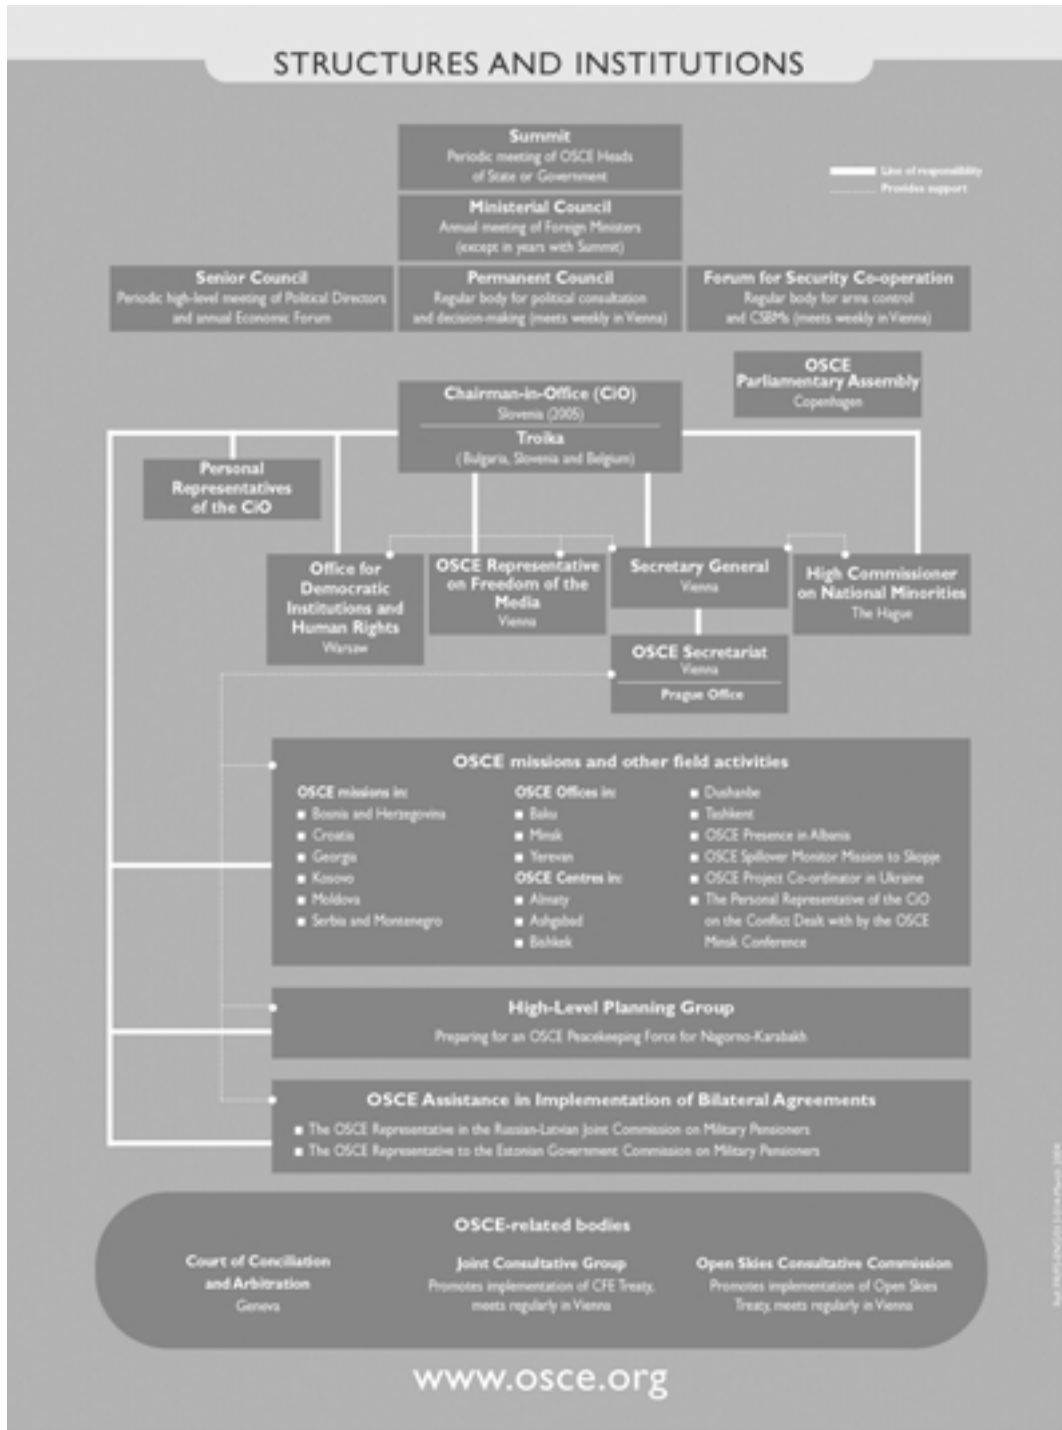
STRUCTURES AND INSTITUTIONS

Line of responsibility
Provides support

Summit
Periodic meeting of OSCE Heads of State or Government

Ministerial Council
Annual meeting of Foreign Ministers (except in years with Summit)

Senior Council
Periodic high-level meeting of Political Directors and annual Economic Forum

Permanent Council
Regular body for political consultation and decision-making (meets weekly in Vienna)

Forum for Security Co-operation
Regular body for arms control and CSBMs (meets weekly in Vienna)

OSCE Parliamentary Assembly
Copenhagen

Chairman-in-Office (CiO)
Slovenia (2005)
Troika
(Bulgaria, Slovenia and Belgium)

Personal Representatives of the CiO

Office for Democratic Institutions and Human Rights
Warsaw

OSCE Representative on Freedom of the Media
Vienna

Secretary General
Vienna

High Commissioner on National Minorities
The Hague

OSCE Secretariat
Vienna
Prague Office

OSCE missions and other field activities

OSCE missions in:
■ Bosnia and Herzegovina
■ Croatia
■ Georgia
■ Kosovo
■ Moldova
■ Serbia and Montenegro

OSCE Offices in:
■ Baku
■ Minsk
■ Yerevan
OSCE Centres in:
■ Almaty
■ Ashgabad
■ Bishkek

■ Dushanbe
■ Tashkent
■ OSCE Presence in Albania
■ OSCE Spillover Monitor Mission to Skopje
■ OSCE Project Co-ordinator in Ukraine
■ The Personal Representative of the CiO on the Conflict Dealt with by the OSCE Minsk Conference

High-Level Planning Group
Preparing for an OSCE Peacekeeping Force for Nagorno-Karabakh

OSCE Assistance in Implementation of Bilateral Agreements
■ The OSCE Representative in the Russian-Latvian Joint Commission on Military Pensioners
■ The OSCE Representative to the Estonian Government Commission on Military Pensioners

OSCE-related bodies

Court of Conciliation and Arbitration
Geneva

Joint Consultative Group
Promotes implementation of CFE Treaty, meets regularly in Vienna

Open Skies Consultative Commission
Promotes implementation of Open Skies Treaty, meets regularly in Vienna

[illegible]

www.osce.org